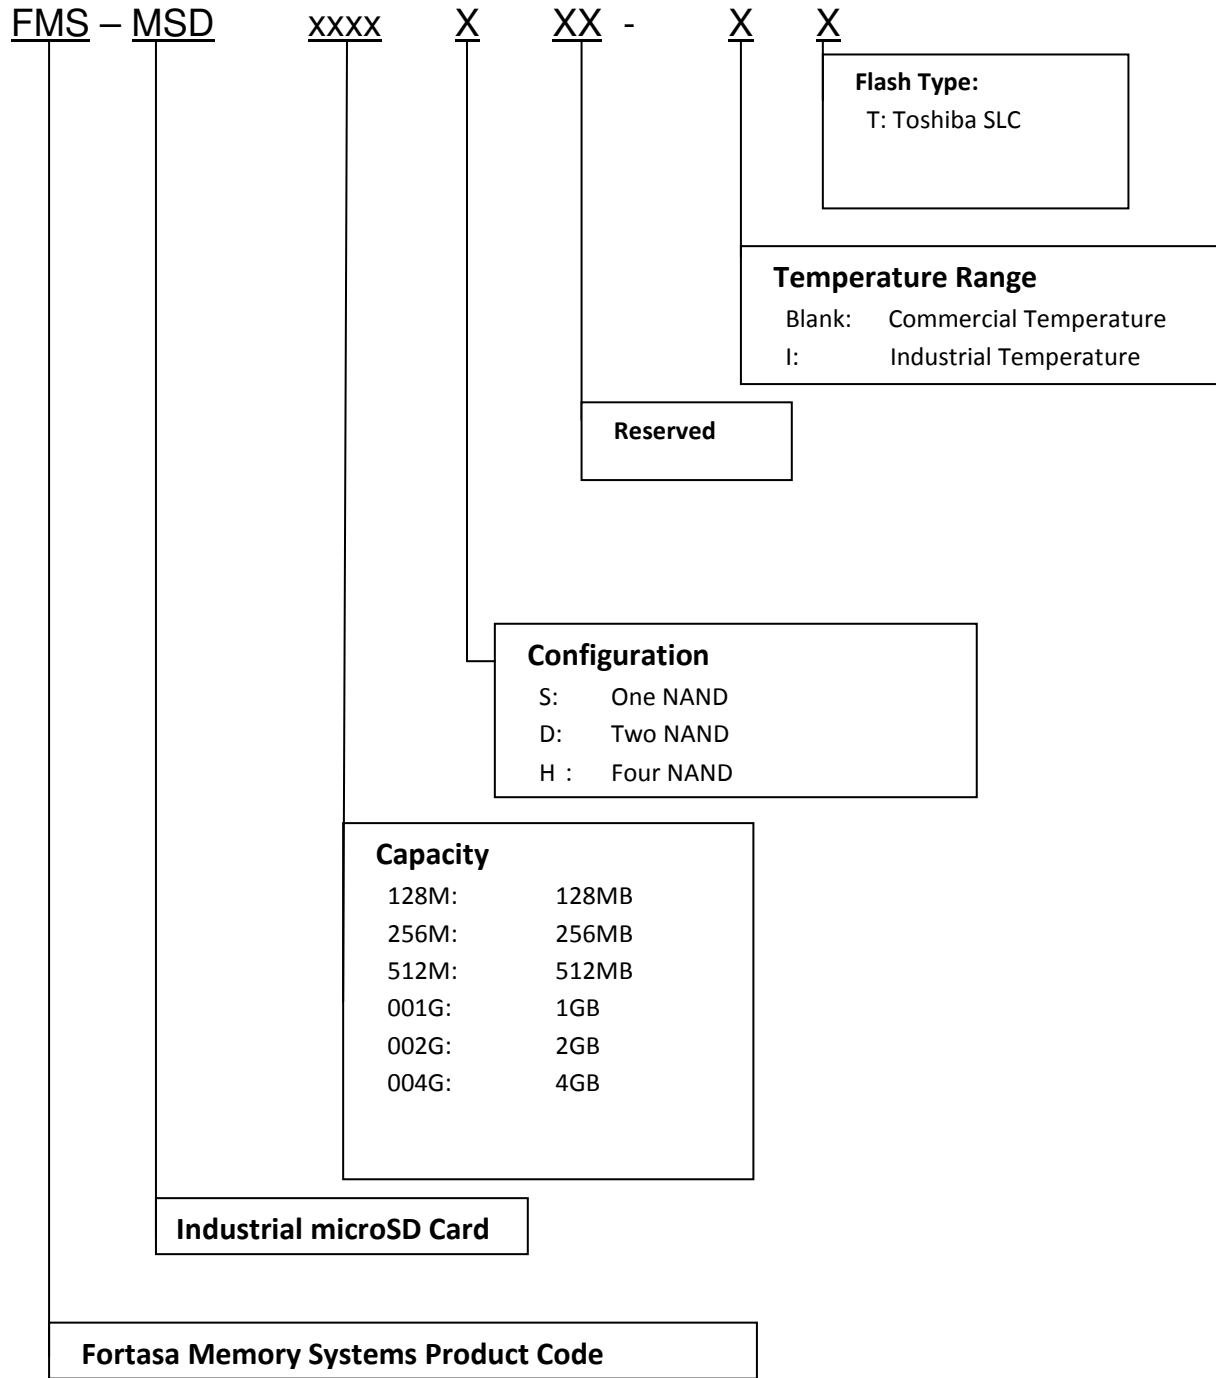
FMS – MSD xxxx X XX - X X

Flash Type:
T: Toshiba SLC

Temperature Range
Blank: Commercial Temperature
I: Industrial Temperature

Reserved

Configuration
S: One NAND
D: Two NAND
H : Four NAND

Capacity
128M: 128MB
256M: 256MB
512M: 512MB
001G: 1GB
002G: 2GB
004G: 4GB

Industrial microSD Card

Fortasa Memory Systems Product Code